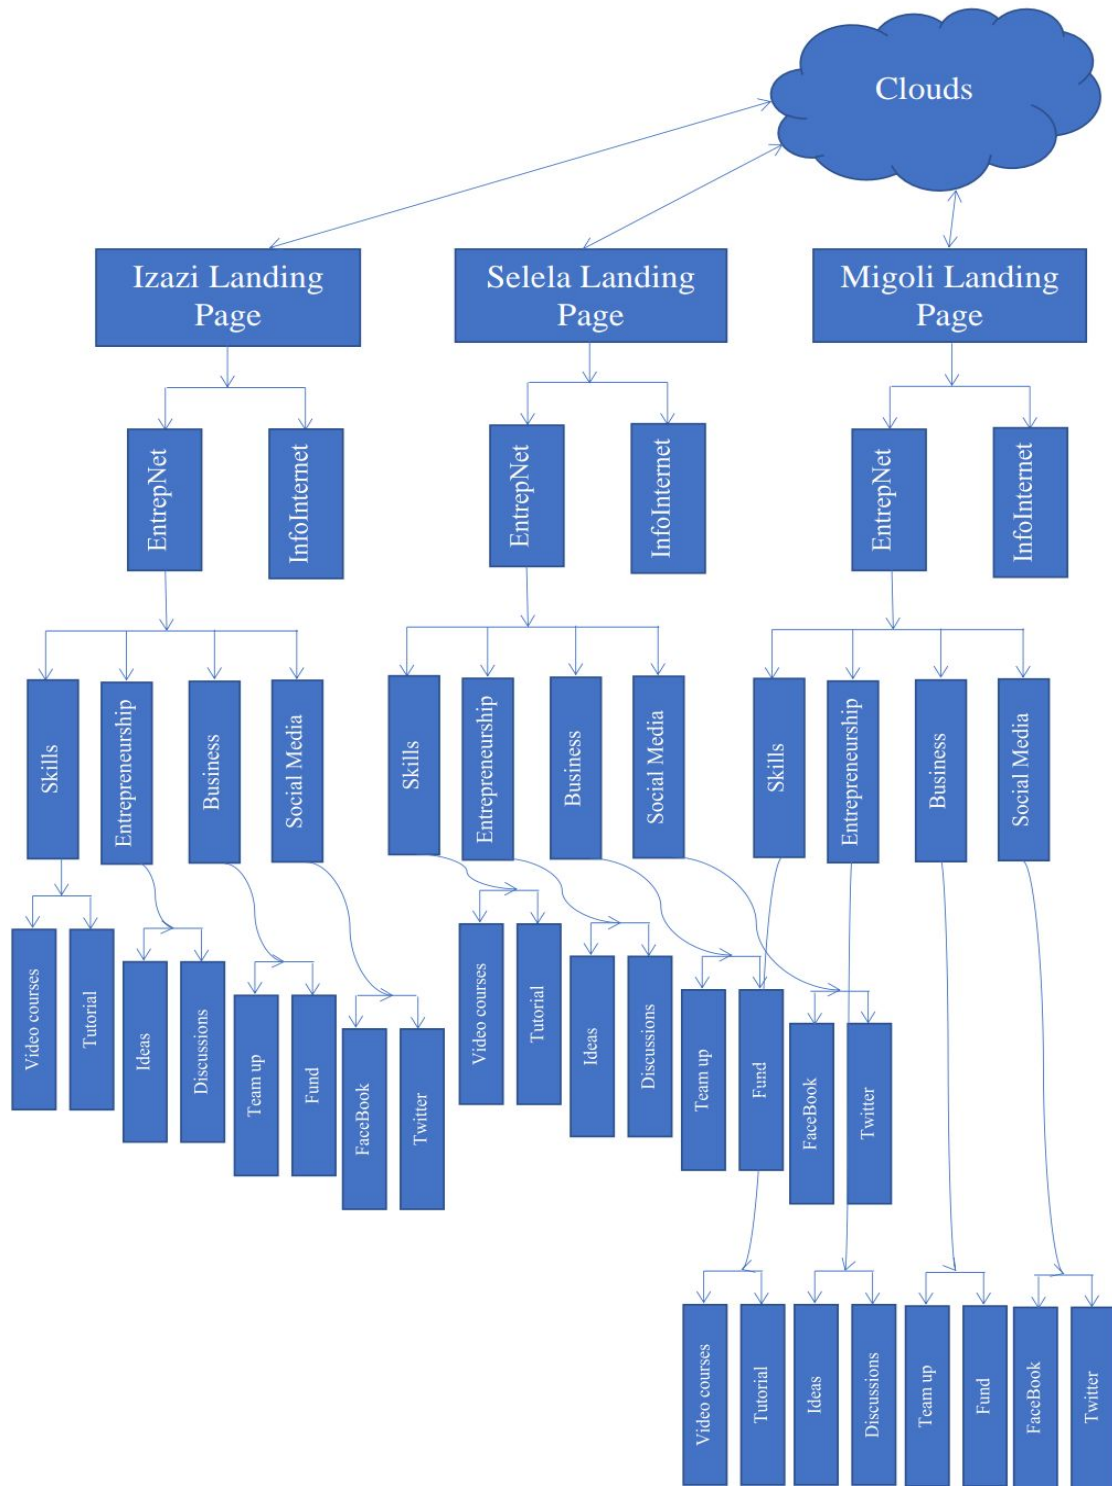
Clouds

Izazi Landing Page

Selela Landing Page

Migoli Landing Page

EntrepNet

InfoInternet

EntrepNet

InfoInternet

EntrepNet

InfoInternet

Skills

Entrepreneurship

Business

Social Media

Skills

Entrepreneurship

Business

Social Media

Skills

Entrepreneurship

Business

Social Media

Video courses

Tutorial

Ideas

Discussions

Team up

Fund

FaceBook

Twitter

Video courses

Tutorial

Ideas

Discussions

Team up

Fund

FaceBook

Twitter

Video courses

Tutorial

Ideas

Discussions

Team up

Fund

FaceBook

Twitter